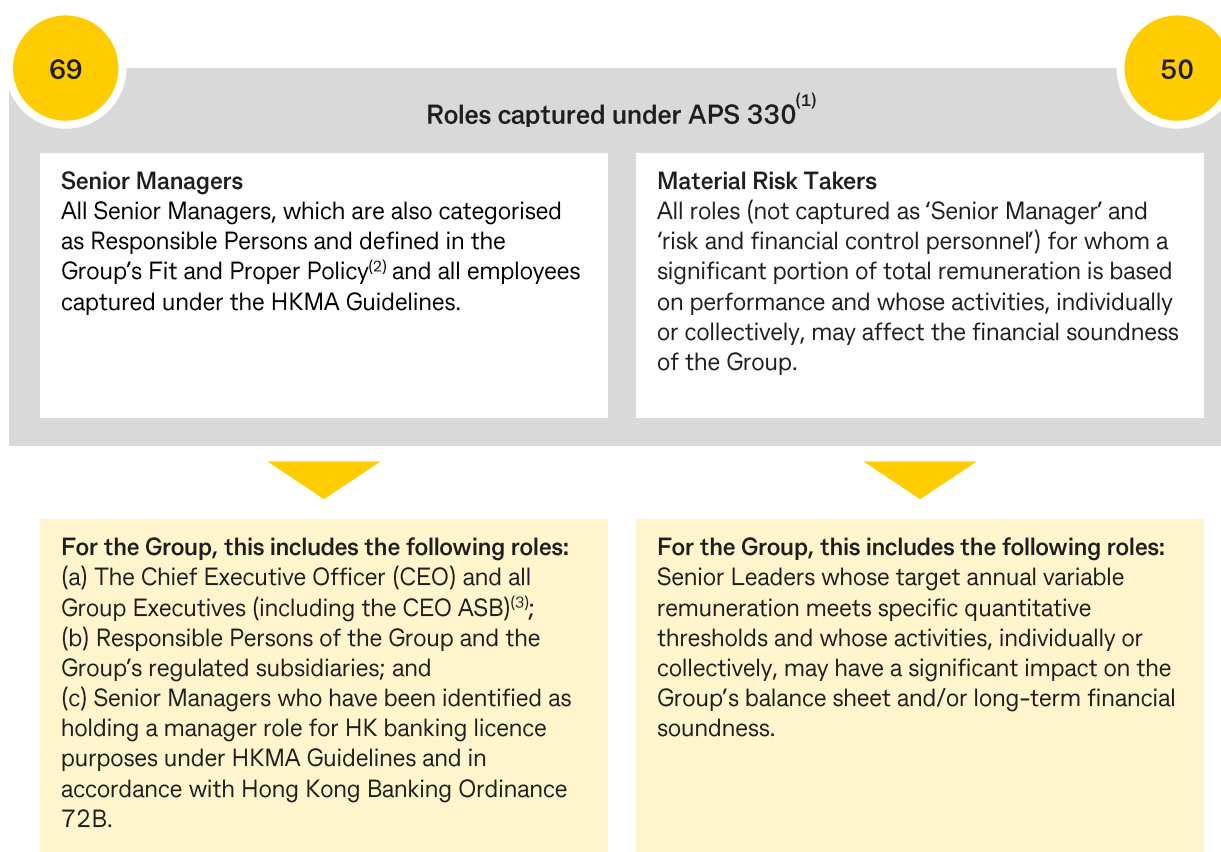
69

50

Roles captured under APS 330$^{(1)}$

Senior Managers
All Senior Managers, which are also categorised as Responsible Persons and defined in the Group's Fit and Proper Policy$^{(2)}$ and all employees captured under the HKMA Guidelines.

Material Risk Takers
All roles (not captured as 'Senior Manager' and 'risk and financial control personnel') for whom a significant portion of total remuneration is based on performance and whose activities, individually or collectively, may affect the financial soundness of the Group.

For the Group, this includes the following roles:
(a) The Chief Executive Officer (CEO) and all Group Executives (including the CEO ASB)$^{(3)}$;
(b) Responsible Persons of the Group and the Group's regulated subsidiaries; and
(c) Senior Managers who have been identified as holding a manager role for HK banking licence purposes under HKMA Guidelines and in accordance with Hong Kong Banking Ordinance 72B.

For the Group, this includes the following roles:
Senior Leaders whose target annual variable remuneration meets specific quantitative thresholds and whose activities, individually or collectively, may have a significant impact on the Group's balance sheet and/or long-term financial soundness.